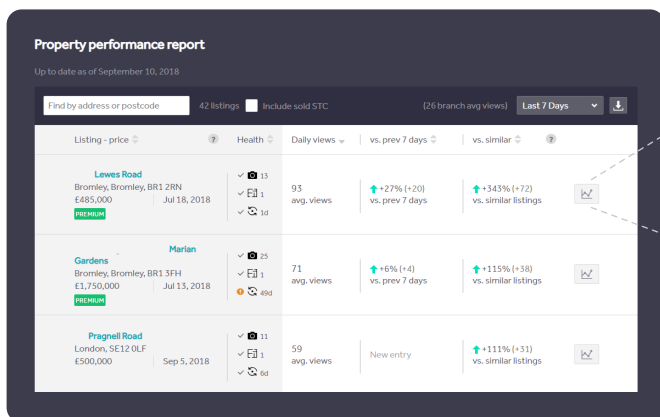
Property performance report

Up to date as of September 10, 2018

Find by address or postcode

42 listings

Include sold STC

(26 branch avg views)

Last 7 Days

| Listing - price | Health | Daily views | vs. prev 7 days | vs. similar |
|---|---|---|---|---|
| Lewes Road<br>Bromley, Bromley, BR1 2RN<br>£485,000 Jul 18, 2018<br>PREMIUM | 13<br>1<br>1d | 93<br>avg. views | +27% (+20)<br>vs. prev 7 days | +343% (+72)<br>vs. similar listings |
| Marian Gardens<br>Bromley, Bromley, BR1 3FH<br>£1,750,000 Jul 13, 2018<br>PREMIUM | 25<br>1<br>49d | 71<br>avg. views | +6% (+4)<br>vs. prev 7 days | +115% (+38)<br>vs. similar listings |
| Pragnell Road<br>London, SE12 0LF<br>£500,000 Sep 5, 2018 | 11<br>1<br>8d | 59<br>avg. views | New entry | +111% (+31)<br>vs. similar listings |